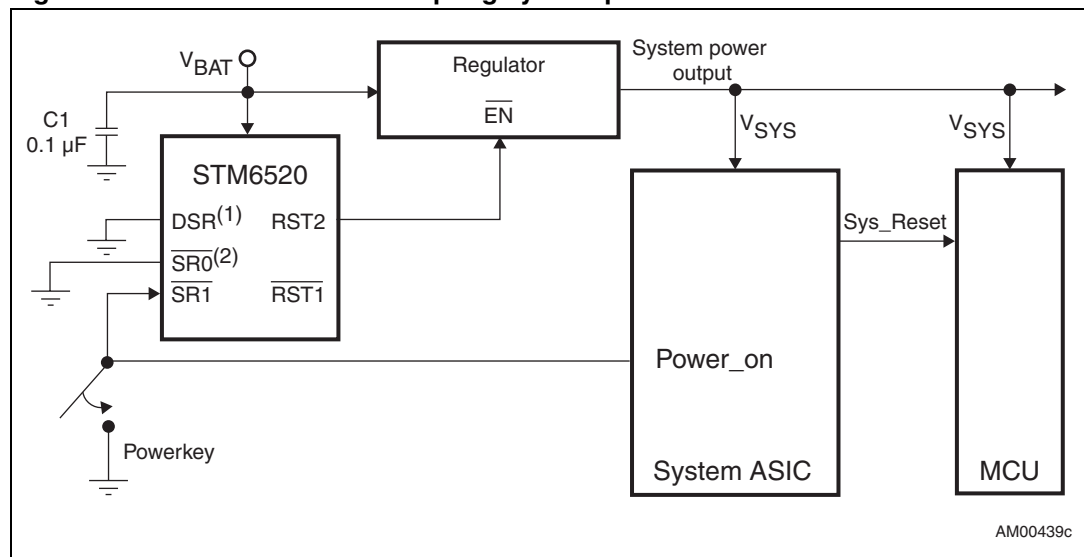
$V_{BAT}$

Regulator

$\overline{EN}$

System power output

C1 0.1 µF

STM6520

DSR$^{(1)}$

RST2

$\overline{SR0}^{(2)}$

$\overline{SR1}$

$\overline{RST1}$

$V_{SYS}$

$V_{SYS}$

Sys_Reset

Power_on

Powerkey

System ASIC

MCU

AM00439c